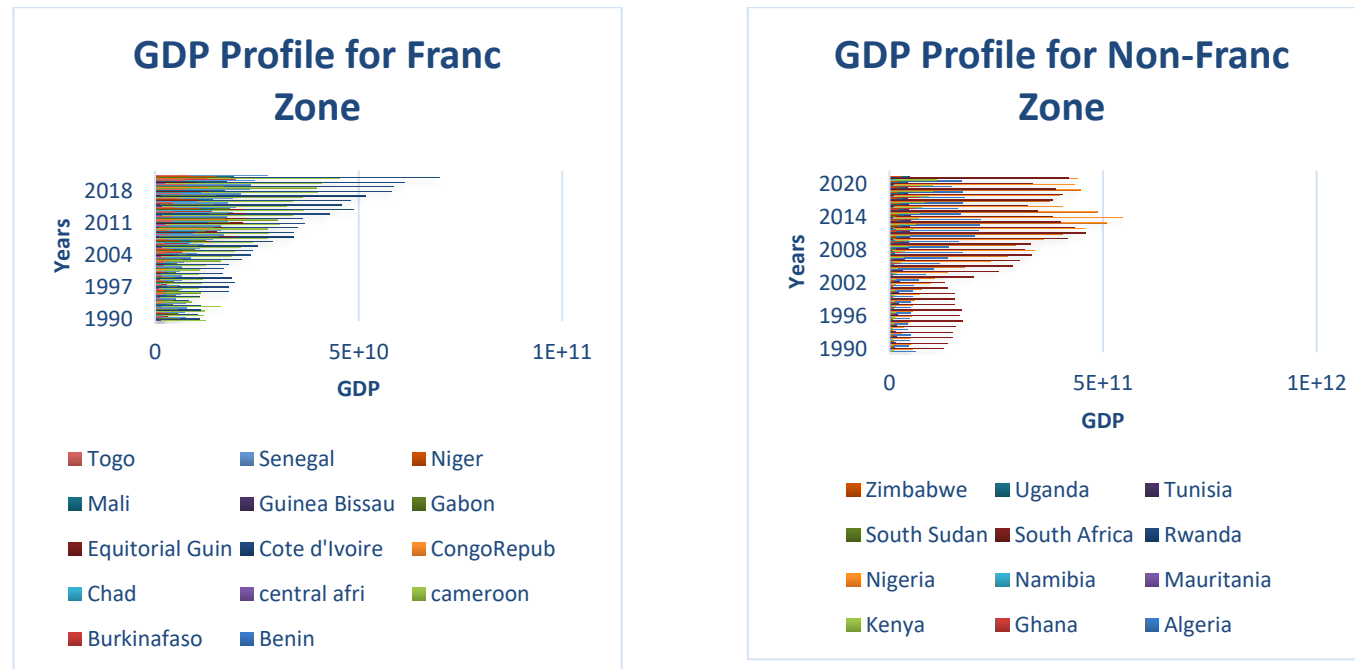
GDP Profile for Franc Zone

Years
2018
2011
2004
1997
1990

0
5E+10
1E+11
GDP

Togo
Senegal
Niger
Mali
Guinea Bissau
Gabon
Equitorial Guin
Cote d'Ivoire
CongoRepub
Chad
central afri
cameroon
Burkinafaso
Benin

GDP Profile for Non-Franc Zone

Years
2020
2014
2008
2002
1996
1990

0
5E+11
1E+12
GDP

Zimbabwe
Uganda
Tunisia
South Sudan
South Africa
Rwanda
Nigeria
Namibia
Mauritania
Kenya
Ghana
Algeria